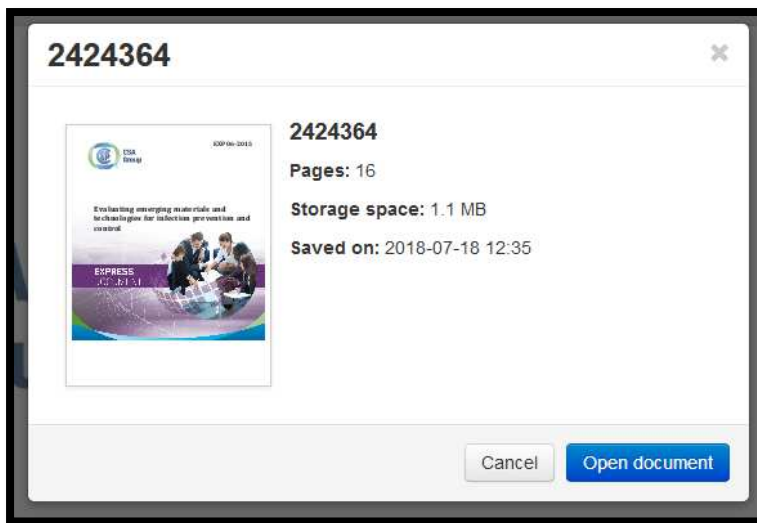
2424364

×

CSA Group

EXP06-2018

Evaluating emerging materials and technologies for infection prevention and control

EXPRESS DOCUMENT

2424364

Pages: 16

Storage space: 1.1 MB

Saved on: 2018-07-18 12:35

Cancel

Open document